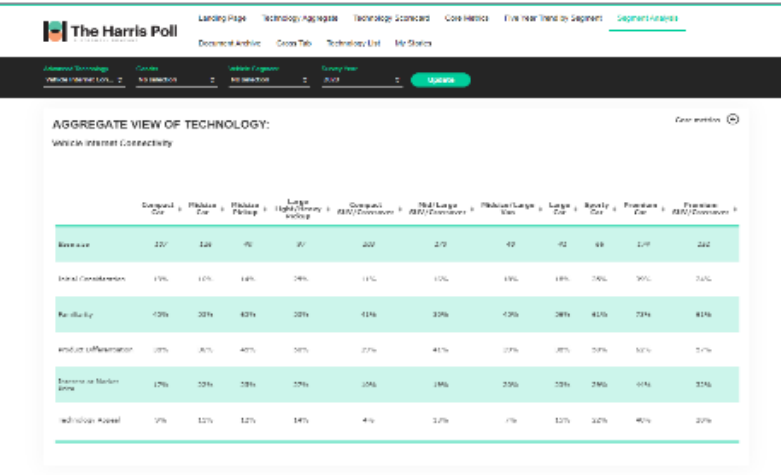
The Harris Poll

Landing Page | Technology Aggregate | Technology Scorecard | Core Metrics | Five Year Trend by Segment | Segment Analysis

Document Archive | Cross Tab | Technology List | My Stories

Advanced Technology: Vehicle Internet Con... | Gender: No selection | Vehicle Category: No selection | Survey Year: 2022 | Update

AGGREGATE VIEW OF TECHNOLOGY:

Vehicle Internet Connectivity

Core metrics

| | Compact Car | Midsize Car | Midsize Pickup | Large Light/Heavy Pickup | Compact SUV/Crossover | Mid/Large SUV/Crossover | Midsize/Large Van | Large Car | Sporty Car | Premium Car | Premium SUV/Crossover |
|---|---|---|---|---|---|---|---|---|---|---|---|
| Base size | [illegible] | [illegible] | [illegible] | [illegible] | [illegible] | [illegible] | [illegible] | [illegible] | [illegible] | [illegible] | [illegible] |
| Initial Consideration | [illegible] | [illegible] | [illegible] | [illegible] | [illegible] | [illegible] | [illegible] | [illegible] | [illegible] | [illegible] | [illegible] |
| Familiarity | 43% | 30% | 43% | 30% | 41% | 33% | 43% | 36% | 41% | 73% | 61% |
| Product Differentiation | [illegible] | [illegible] | 40% | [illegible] | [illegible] | 41% | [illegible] | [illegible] | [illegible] | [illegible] | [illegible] |
| Increase in Market Price | 17% | 33% | 38% | 33% | 30% | 34% | 35% | 35% | 34% | 44% | 32% |
| Technology Appeal | 9% | 12% | 12% | 14% | 4% | 12% | 7% | 12% | 12% | 40% | 20% |